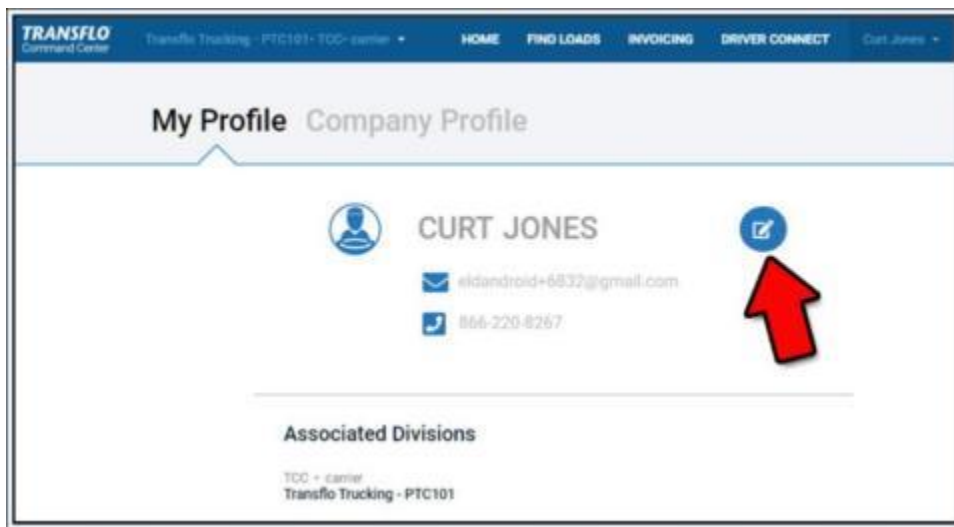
TRANSFLO
Command Center

Transflo Trucking - PTC101 - TCC- carrier ▾

HOME FIND LOADS INVOICING DRIVER CONNECT Curt Jones ▾

My Profile Company Profile

CURT JONES

eldandroid+6832@gmail.com

866-220-8267

Associated Divisions

TCC - carrier
Transflo Trucking - PTC101